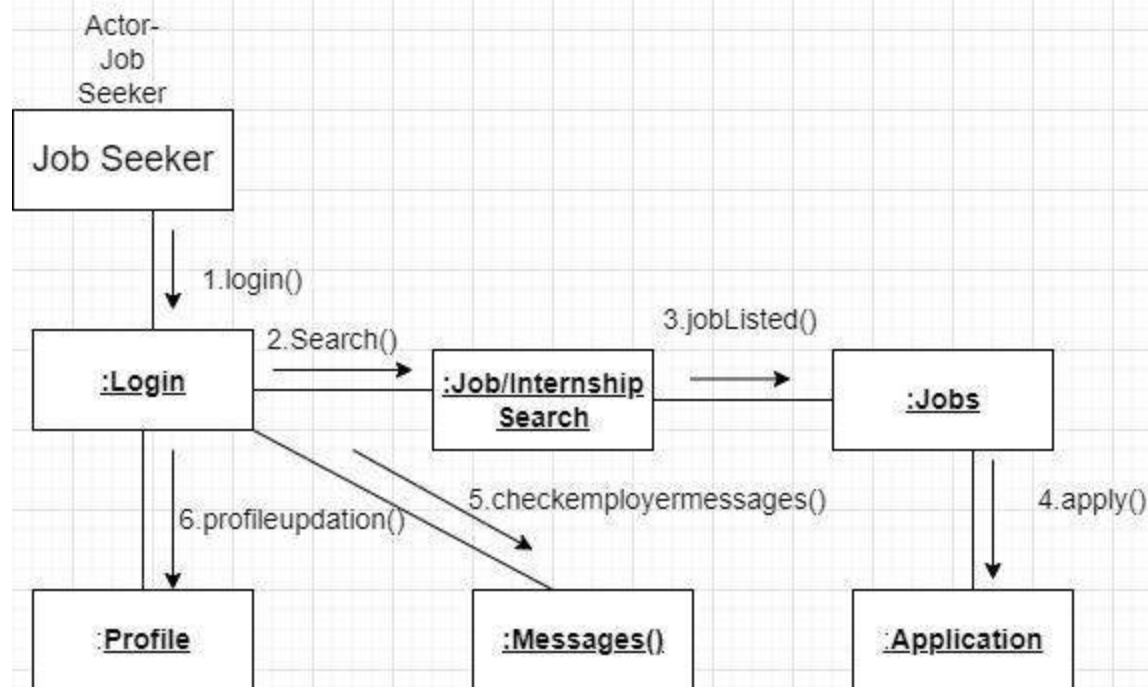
Actor-
Job
Seeker

Job Seeker

1.login()

:Login

2.Search()

:Job/Internship Search

3.jobListed()

:Jobs

6.profileupdation()

5.checkemployermessages()

4.apply()

:Profile

:Messages()

:Application